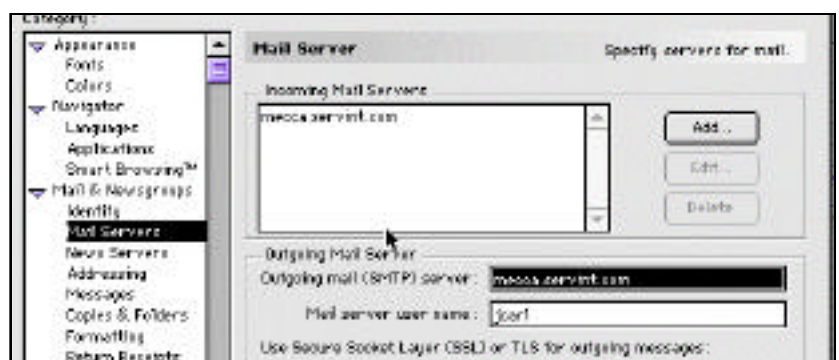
Category:

Appearance
Fonts
Colors
Navigator
Languages
Applications
Smart Browsing™
Mail & Newsgroups
Identity
Mail Servers
News Servers
Addressing
Messages
Copies & Folders
Formatting
Return Receipts

Mail Server

Specify servers for mail.

Incoming Mail Servers

mecca.servint.com

Add...

Edit...

Delete

Outgoing Mail Server

Outgoing mail (SMTP) server: mecca.servint.com

Mail server user name: jcar1

Use Secure Socket Layer (SSL) or TLS for outgoing messages: